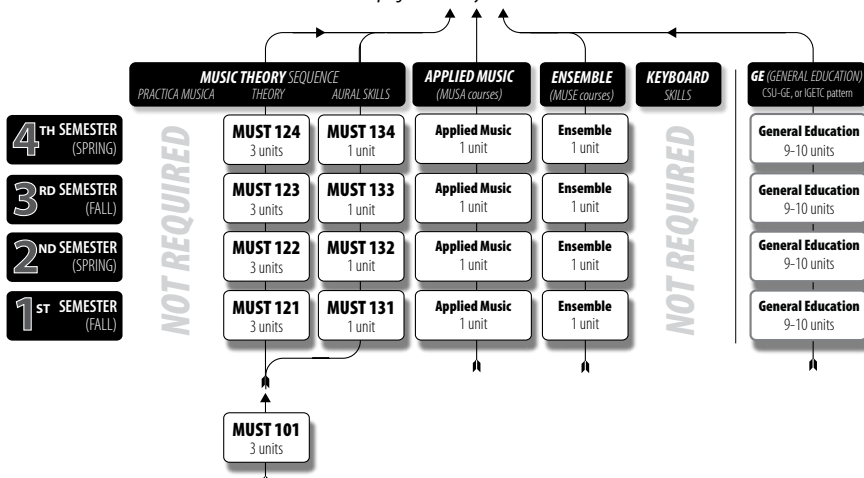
MUSIC THEORY SEQUENCE
PRACTICA MUSICA THEORY AURAL SKILLS

APPLIED MUSIC
(MUSA courses)

ENSEMBLE
(MUSE courses)

KEYBOARD
SKILLS

GE (GENERAL EDUCATION)
CSU-GE, or IGETC pattern

4TH SEMESTER (SPRING)
3RD SEMESTER (FALL)
2ND SEMESTER (SPRING)
1ST SEMESTER (FALL)

NOT REQUIRED

MUST 124
3 units

MUST 134
1 unit

MUST 123
3 units

MUST 133
1 unit

MUST 122
3 units

MUST 132
1 unit

MUST 121
3 units

MUST 131
1 unit

Applied Music
1 unit

Applied Music
1 unit

Applied Music
1 unit

Applied Music
1 unit

Ensemble
1 unit

Ensemble
1 unit

Ensemble
1 unit

Ensemble
1 unit

NOT REQUIRED

General Education
9–10 units

General Education
9–10 units

General Education
9–10 units

General Education
9–10 units

MUST 101
3 units